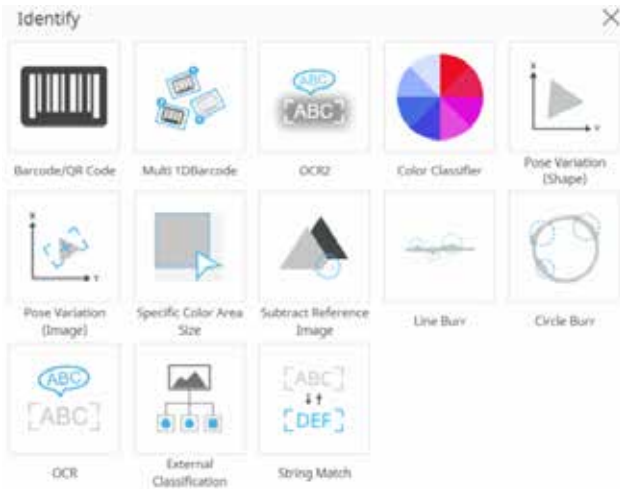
Identify

×

ABC
ABC

x
y

Barcode/QR Code

Multi 1DBarcode

OCR2

Color Classifier

Pose Variation (Shape)

x
y

Pose Variation (Image)

Specific Color Area Size

Subtract Reference Image

Line Burr

Circle Burr

ABC
[ABC]

[ABC]
DEF

OCR

External Classification

String Match